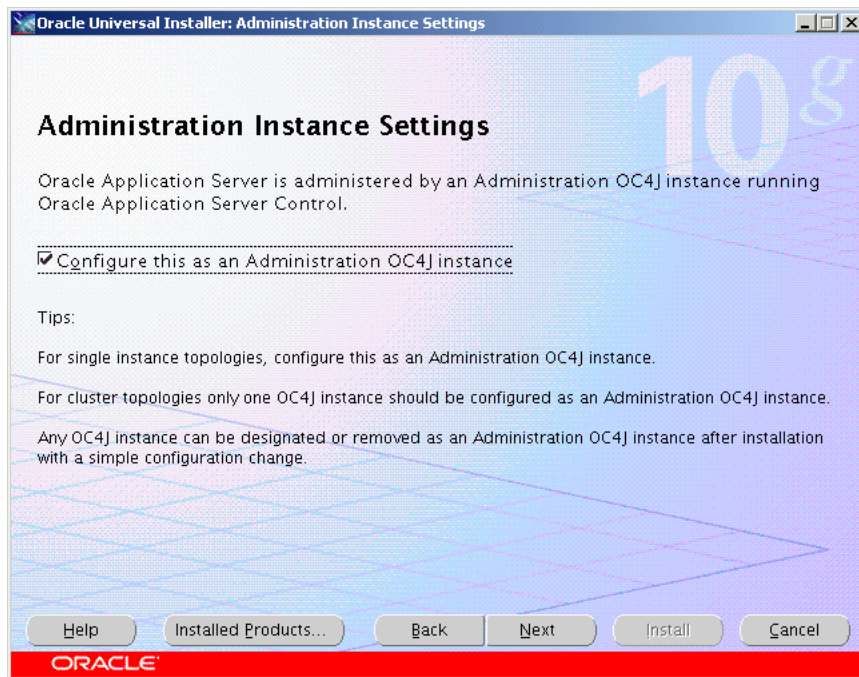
Oracle Universal Installer: Administration Instance Settings

10g

Administration Instance Settings

Oracle Application Server is administered by an Administration OC4J instance running Oracle Application Server Control.

☑ Configure this as an Administration OC4J instance

Tips:

For single instance topologies, configure this as an Administration OC4J instance.

For cluster topologies only one OC4J instance should be configured as an Administration OC4J instance.

Any OC4J instance can be designated or removed as an Administration OC4J instance after installation with a simple configuration change.

Help | Installed Products... | Back | Next | Install | Cancel

ORACLE